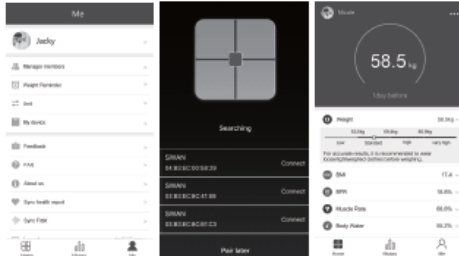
Me

Jacky

Manage members

Weight Reminder

Unit

My device

Feedback

FAQ

About us

Sync health report

Sync Fitbit

Home

History

Me

Searching

SIWAN
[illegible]
Connect

SIWAN
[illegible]
Connect

SIWAN
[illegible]
Connect

Pair later

Nicole

58.5 kg

1 day before

Weight 58.5kg

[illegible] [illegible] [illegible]

Low Standard High Very high

For accurate results, it is recommended to wear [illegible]

BMI 17.4

BFR 18.8%

Muscle Rate 80.0%

Body Water 56.0%

Home

History

Me